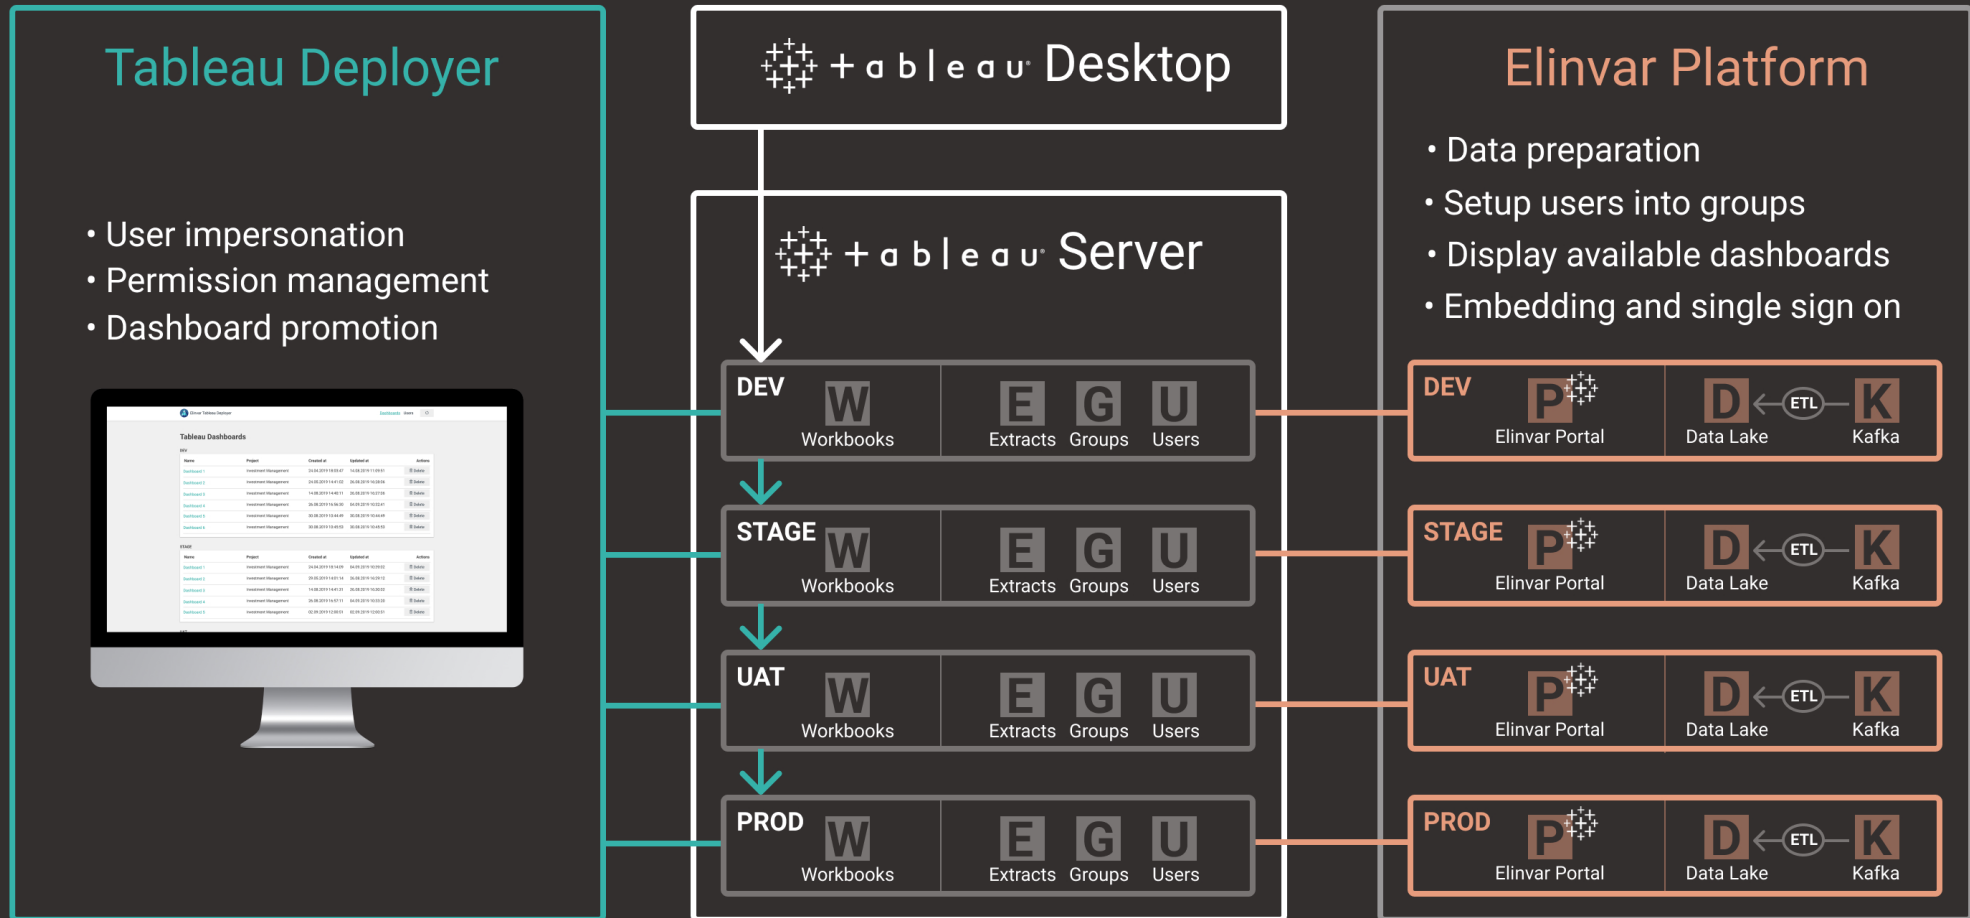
Tableau Deployer

• User impersonation
• Permission management
• Dashboard promotion

Tableau Dashboards

+ a b | e a u Desktop

+ a b | e a u Server

DEV W Workbooks E Extracts G Groups U Users

STAGE W Workbooks E Extracts G Groups U Users

UAT W Workbooks E Extracts G Groups U Users

PROD W Workbooks E Extracts G Groups U Users

Elinvar Platform

• Data preparation
• Setup users into groups
• Display available dashboards
• Embedding and single sign on

DEV P Elinvar Portal D Data Lake ETL K Kafka

STAGE P Elinvar Portal D Data Lake ETL K Kafka

UAT P Elinvar Portal D Data Lake ETL K Kafka

PROD P Elinvar Portal D Data Lake ETL K Kafka